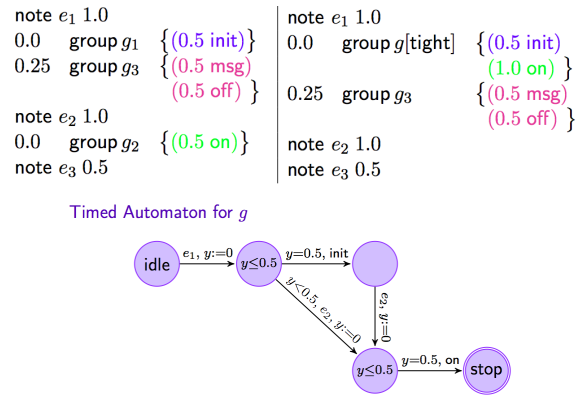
note $e_1$ 1.0
0.0 group $g_1$ $\{$(0.5 init)$\}$
0.25 group $g_3$ $\{$(0.5 msg)
(0.5 off) $\}$
note $e_2$ 1.0
0.0 group $g_2$ $\{$(0.5 on)$\}$
note $e_3$ 0.5

note $e_1$ 1.0
0.0 group $g$[tight] $\{$(0.5 init)
(1.0 on) $\}$
0.25 group $g_3$ $\{$(0.5 msg)
(0.5 off) $\}$
note $e_2$ 1.0
note $e_3$ 0.5

Timed Automaton for $g$

idle
$e_1$, $y$:=0
$y \leq 0.5$
$y$=0.5, init
$e_2$, $y$:=0
$y$<0.5, $e_2$, $y$:=0
$y \leq 0.5$
$y$=0.5, on
stop